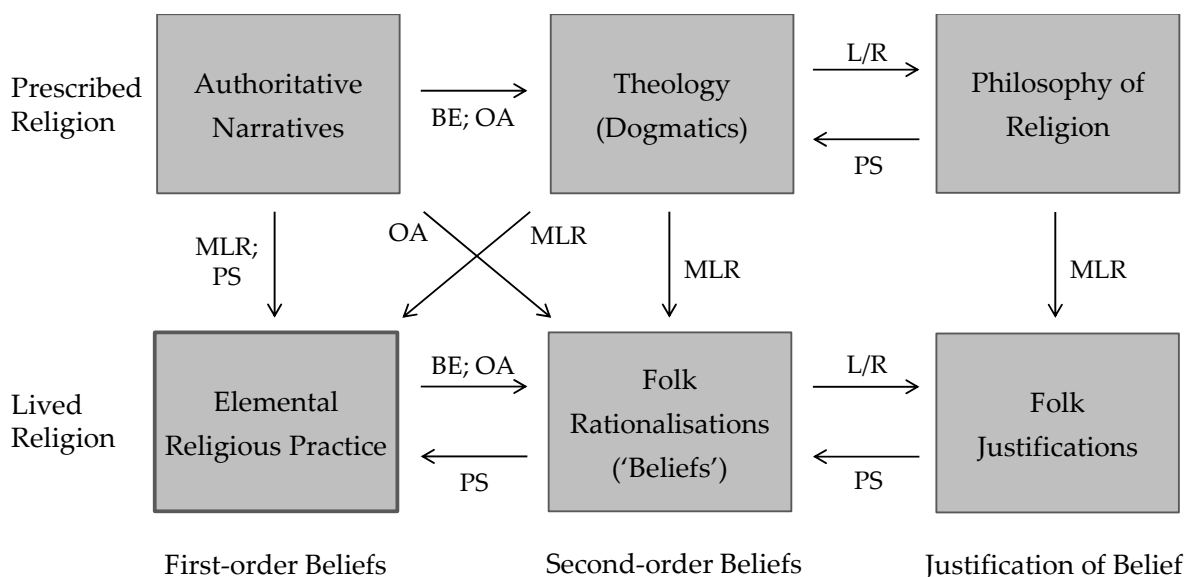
Prescribed Religion

Authoritative Narratives

BE; OA

Theology (Dogmatics)

L/R

PS

Philosophy of Religion

MLR; PS

OA

MLR

MLR

MLR

Lived Religion

Elemental Religious Practice

BE; OA

PS

Folk Rationalisations ('Beliefs')

L/R

PS

Folk Justifications

First-order Beliefs

Second-order Beliefs

Justification of Belief